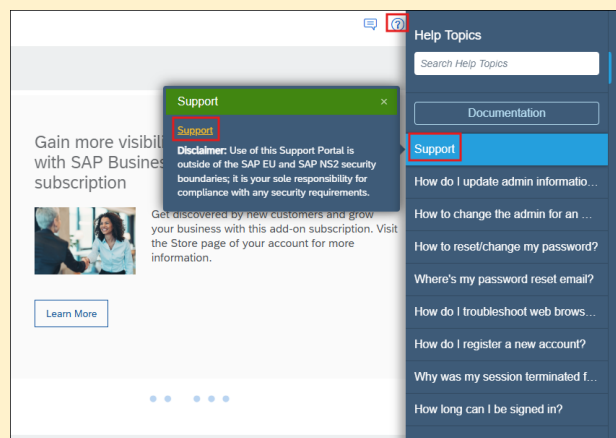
Gain more visibil with SAP Busines subscription

Get discovered by new customers and grow your business with this add-on subscription. Visit the Store page of your account for more information.

Learn More

Support ×

Support

Disclaimer: Use of this Support Portal is outside of the SAP EU and SAP NS2 security boundaries; it is your sole responsibility for compliance with any security requirements.

Help Topics

Search Help Topics

Documentation

Support

How do I update admin informatio...

How to change the admin for an ...

How to reset/change my password?

Where's my password reset email?

How do I troubleshoot web brows...

How do I register a new account?

Why was my session terminated f...

How long can I be signed in?